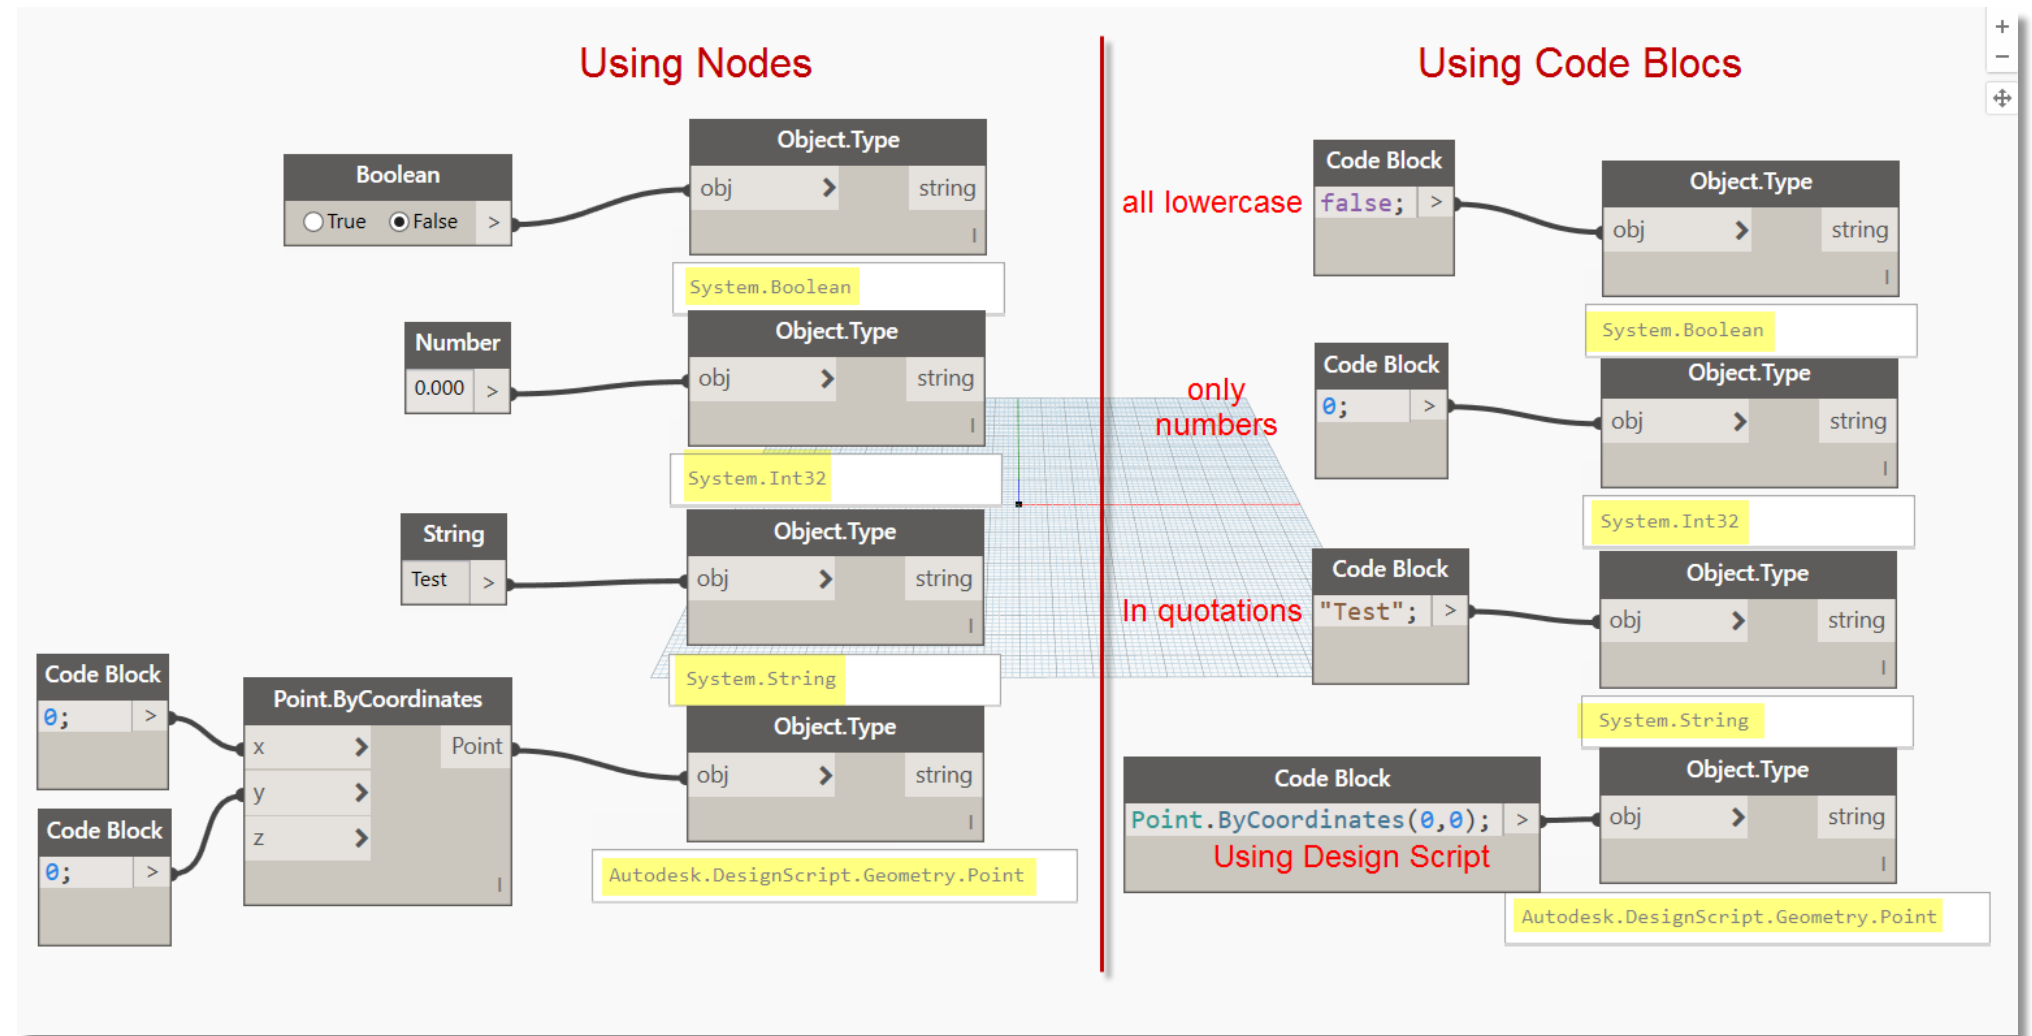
Using Nodes

Boolean
True False >

Object.Type
obj > string
System.Boolean

Number
0.000 >

Object.Type
obj > string
System.Int32

String
Test >

Object.Type
obj > string
System.String

Code Block
0; >

Code Block
0; >

Point.ByCoordinates
x >
y >
z >
Point

Object.Type
obj > string
Autodesk.DesignScript.Geometry.Point

Using Code Blocs

all lowercase
Code Block
false; >

Object.Type
obj > string
System.Boolean

only numbers
Code Block
0; >

Object.Type
obj > string
System.Int32

In quotations
Code Block
"Test"; >

Object.Type
obj > string
System.String

Code Block
Point.ByCoordinates(0,0); >
Using Design Script

Object.Type
obj > string
Autodesk.DesignScript.Geometry.Point

+
−